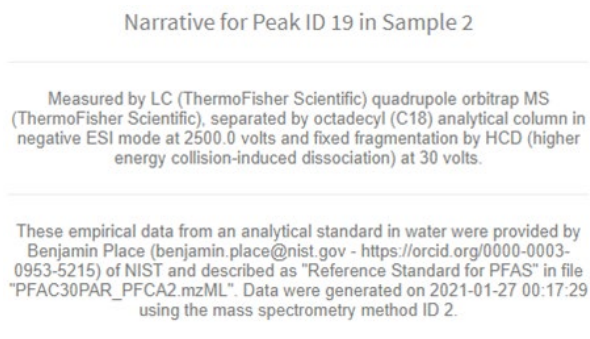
Narrative for Peak ID 19 in Sample 2

Measured by LC (ThermoFisher Scientific) quadrupole orbitrap MS (ThermoFisher Scientific), separated by octadecyl (C18) analytical column in negative ESI mode at 2500.0 volts and fixed fragmentation by HCD (higher energy collision-induced dissociation) at 30 volts.

These empirical data from an analytical standard in water were provided by Benjamin Place (benjamin.place@nist.gov - https://orcid.org/0000-0003-0953-5215) of NIST and described as "Reference Standard for PFAS" in file "PFAC30PAR_PFCA2.mzML". Data were generated on 2021-01-27 00:17:29 using the mass spectrometry method ID 2.